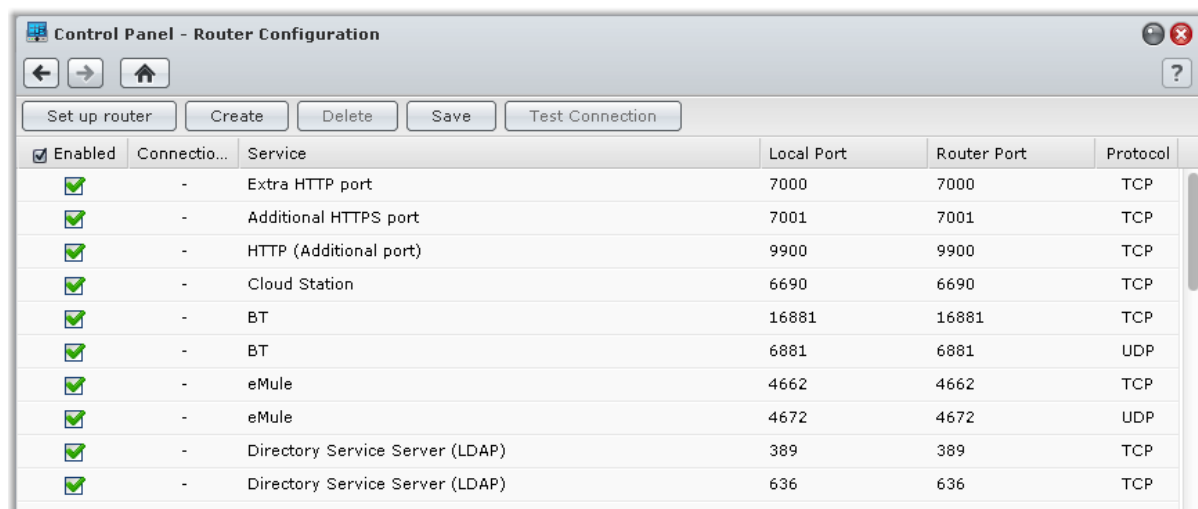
Control Panel - Router Configuration

?

Set up router | Create | Delete | Save | Test Connection

| Enabled | Connectio... | Service | Local Port | Router Port | Protocol |
|---|---|---|---|---|---|
| | - | Extra HTTP port | 7000 | 7000 | TCP |
| | - | Additional HTTPS port | 7001 | 7001 | TCP |
| | - | HTTP (Additional port) | 9900 | 9900 | TCP |
| | - | Cloud Station | 6690 | 6690 | TCP |
| | - | BT | 16881 | 16881 | TCP |
| | - | BT | 6881 | 6881 | UDP |
| | - | eMule | 4662 | 4662 | TCP |
| | - | eMule | 4672 | 4672 | UDP |
| | - | Directory Service Server (LDAP) | 389 | 389 | TCP |
| | - | Directory Service Server (LDAP) | 636 | 636 | TCP |